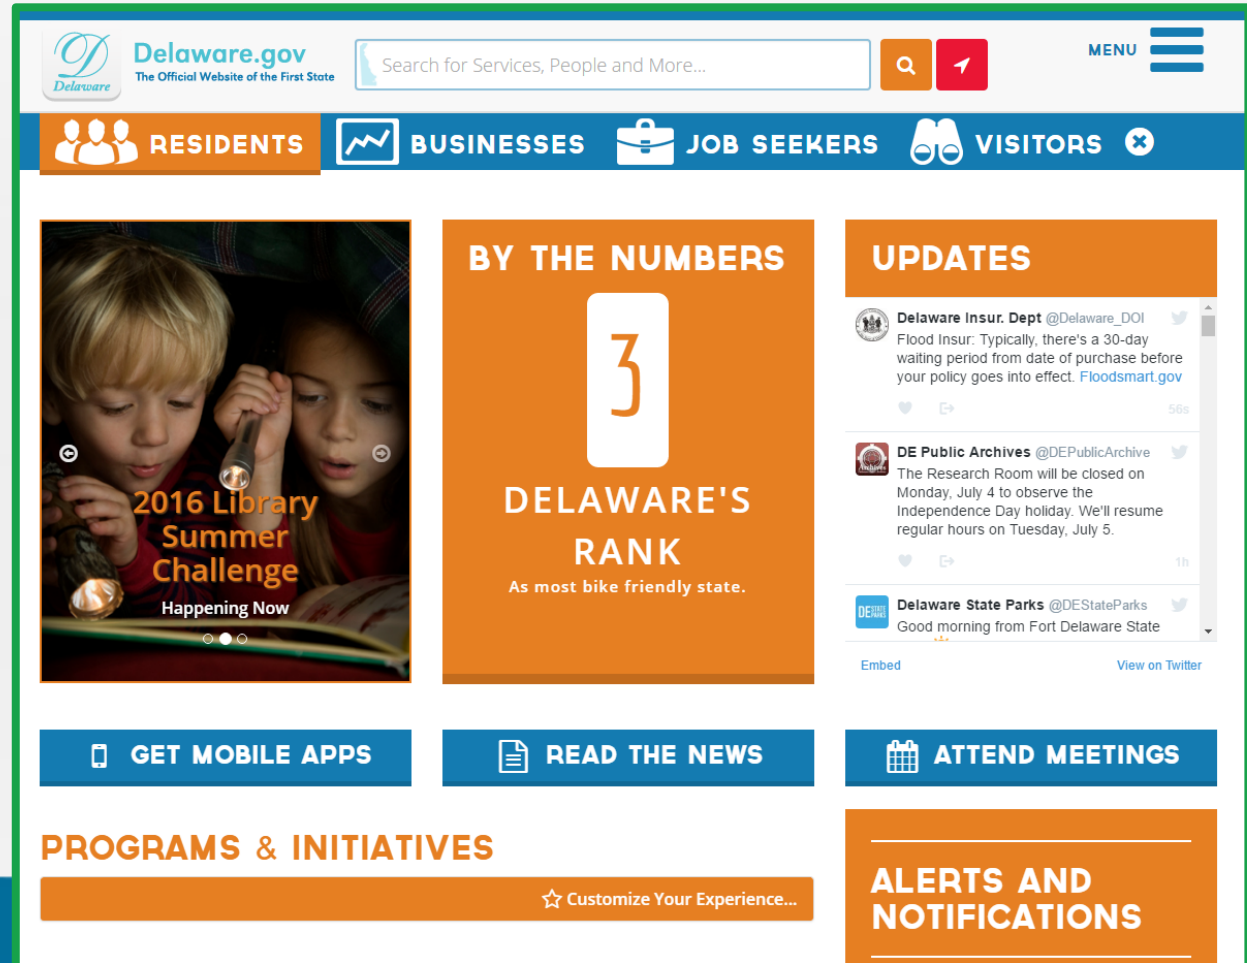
Delaware

Delaware.gov
The Official Website of the First State

Search for Services, People and More...

MENU

RESIDENTS BUSINESSES JOB SEEKERS VISITORS

2016 Library Summer Challenge
Happening Now

BY THE NUMBERS
3
DELAWARE'S RANK
As most bike friendly state.

UPDATES

Delaware Insur. Dept @Delaware_DOI
Flood Insur: Typically, there's a 30-day waiting period from date of purchase before your policy goes into effect. Floodsmart.gov
56s

DE Public Archives @DEPublicArchive
The Research Room will be closed on Monday, July 4 to observe the Independence Day holiday. We'll resume regular hours on Tuesday, July 5.
1h

Delaware State Parks @DEStateParks
Good morning from Fort Delaware State

Embed View on Twitter

GET MOBILE APPS READ THE NEWS ATTEND MEETINGS

PROGRAMS & INITIATIVES

Customize Your Experience...

ALERTS AND NOTIFICATIONS